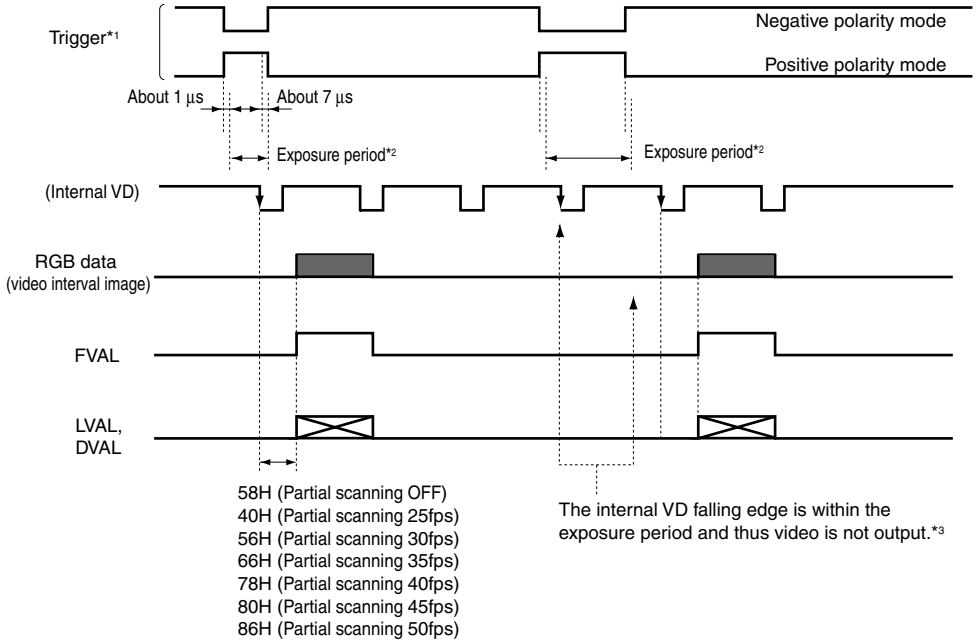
Trigger*1

Negative polarity mode

Positive polarity mode

About 1 μs

About 7 μs

Exposure period*2

Exposure period*2

(Internal VD)

RGB data
(video interval image)

FVAL

LVAL,
DVAL

58H (Partial scanning OFF)
40H (Partial scanning 25fps)
56H (Partial scanning 30fps)
66H (Partial scanning 35fps)
78H (Partial scanning 40fps)
80H (Partial scanning 45fps)
86H (Partial scanning 50fps)

The internal VD falling edge is within the exposure period and thus video is not output.*3